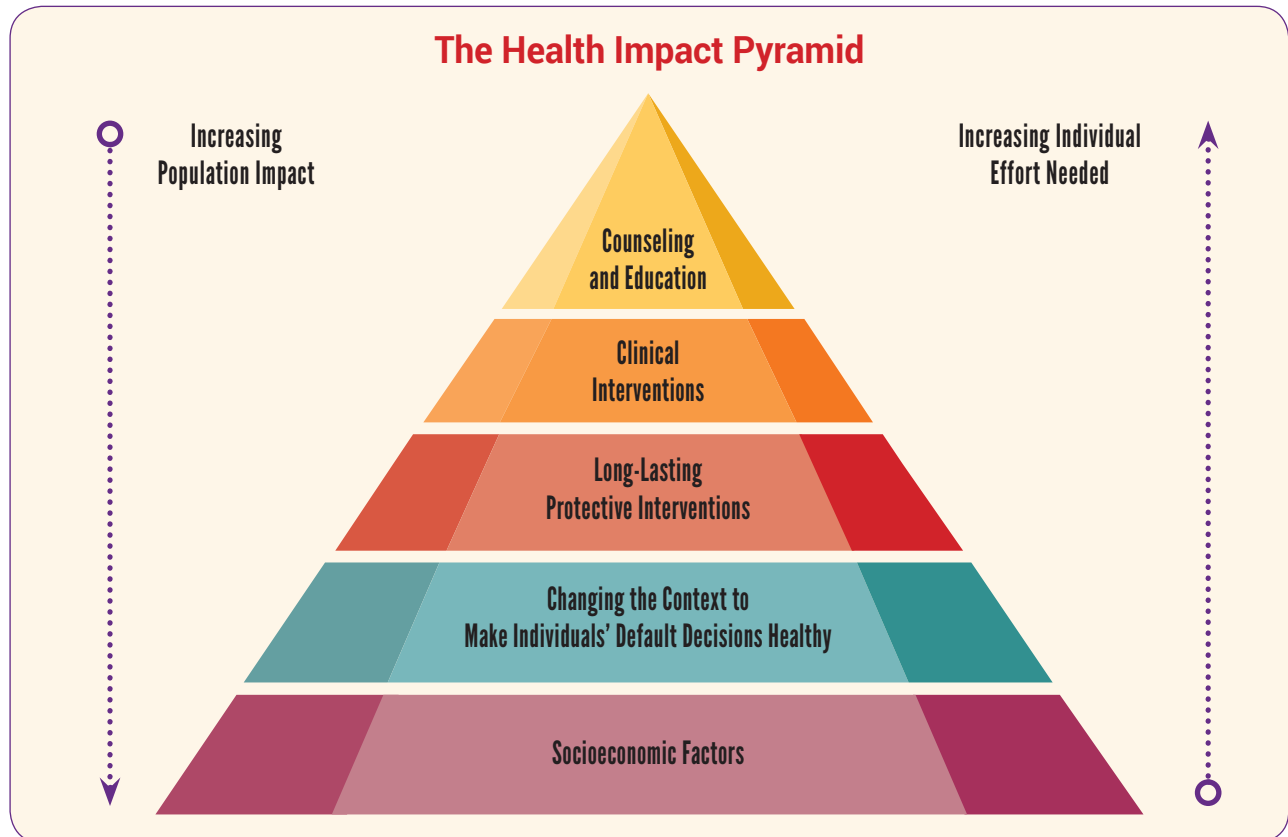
The Health Impact Pyramid

Increasing Population Impact

Increasing Individual Effort Needed

Counseling and Education

Clinical Interventions

Long-Lasting Protective Interventions

Changing the Context to Make Individuals' Default Decisions Healthy

Socioeconomic Factors